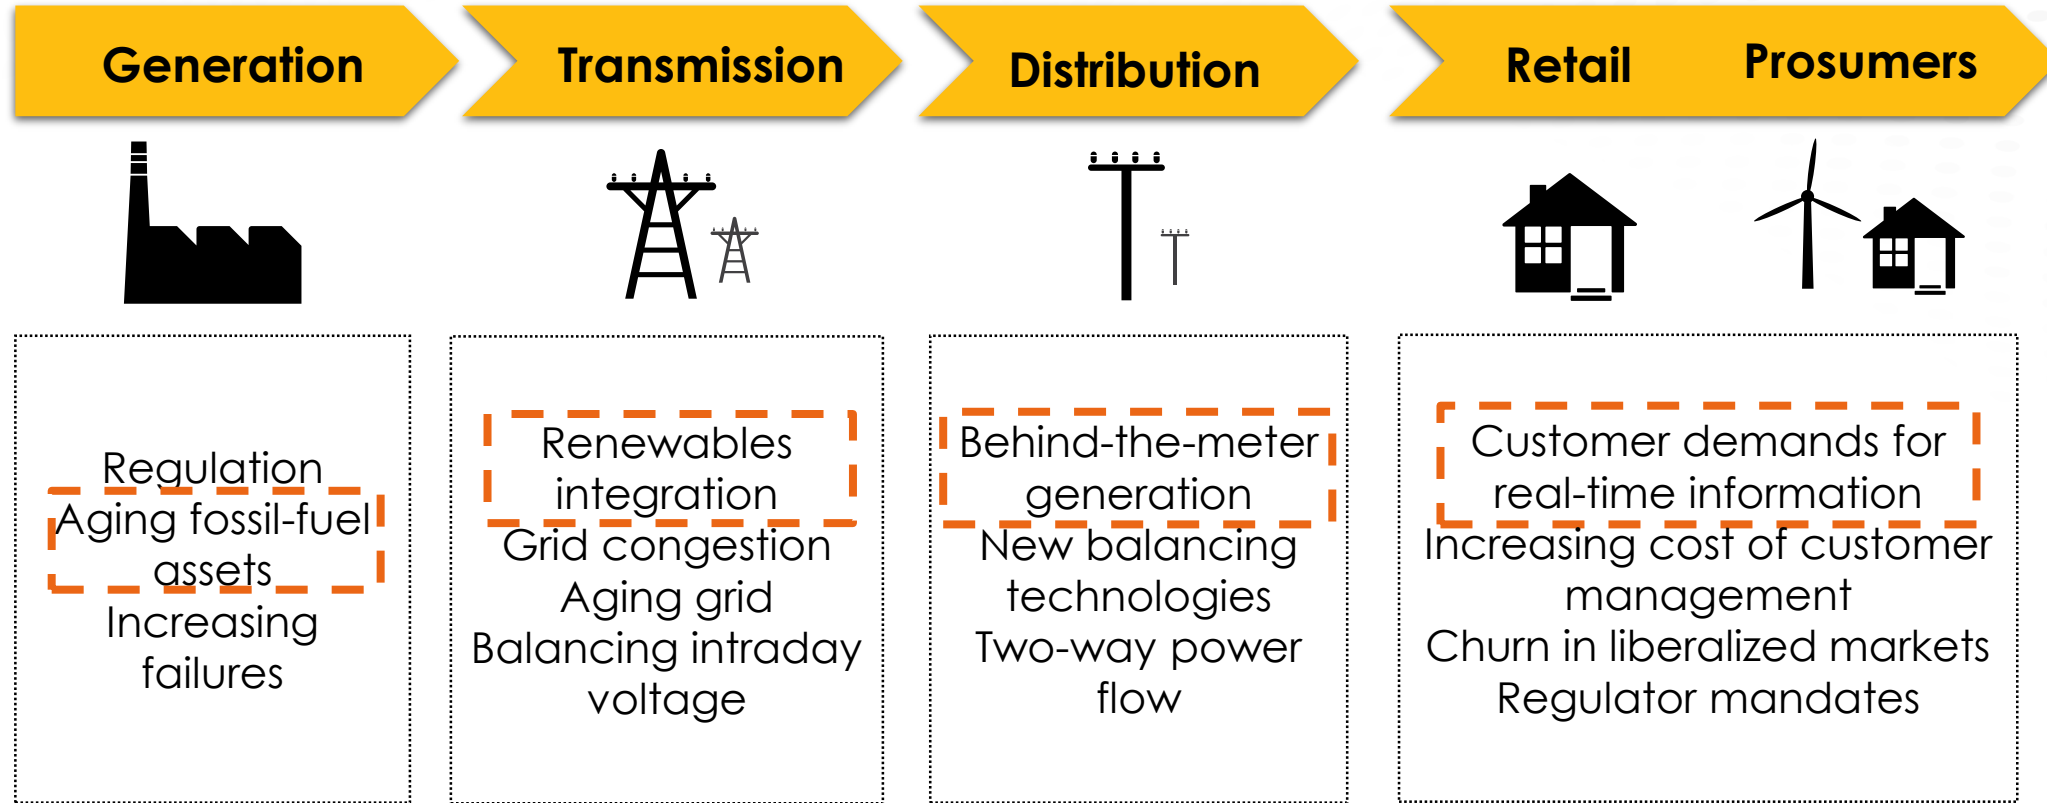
Generation

Transmission

Distribution

Retail

Prosumers

Regulation
Aging fossil-fuel assets
Increasing failures

Renewables integration
Grid congestion
Aging grid
Balancing intraday voltage

Behind-the-meter generation
New balancing technologies
Two-way power flow

Customer demands for real-time information
Increasing cost of customer management
Churn in liberalized markets
Regulator mandates